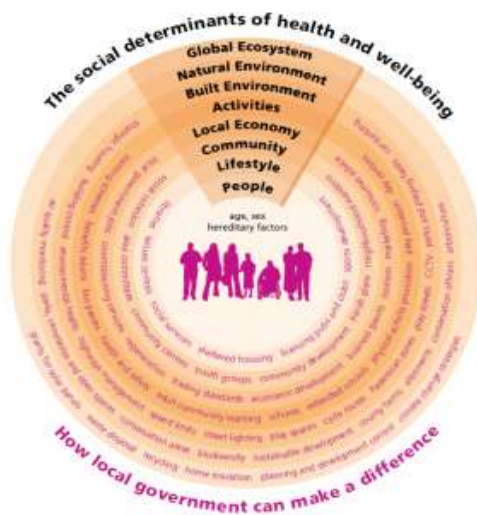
The social determinants of health and well-being

Global Ecosystem
Natural Environment
Built Environment
Activities
Local Economy
Community
Lifestyle
People

age, sex
hereditary factors

sheltered housing
licensing policy
community development
youth groups
trading standards
economic development
adult community learning
schools
street lighting
cycle routes
planning and development control
sustainable development
home insulation
recycling
biodiversity
waste disposal
conservation areas
leisure centres
community centres
social services

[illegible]

How local government can make a difference